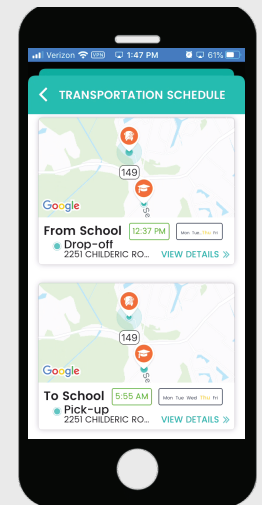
Verizon VPN 1:47 PM 61%

TRANSPORTATION SCHEDULE

149
Se
Google

From School 12:37 PM Mon Tue Wed Thu Fri
Drop-off
2251 CHILDERIC RO...
VIEW DETAILS »

149
Se
Google

To School 5:55 AM Mon Tue Wed Thu Fri
Pick-up
2251 CHILDERIC RO...
VIEW DETAILS »